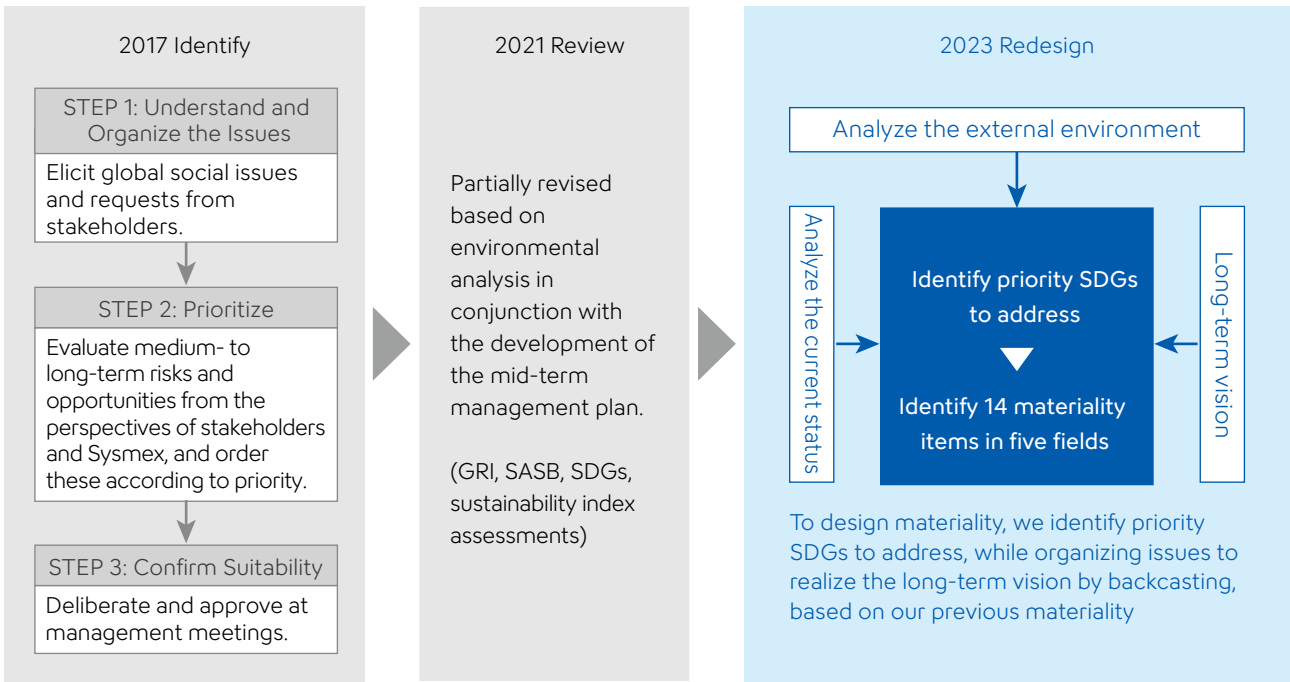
2017 Identify

STEP 1: Understand and Organize the Issues

Elicit global social issues and requests from stakeholders.

STEP 2: Prioritize

Evaluate medium- to long-term risks and opportunities from the perspectives of stakeholders and Sysmex, and order these according to priority.

STEP 3: Confirm Suitability

Deliberate and approve at management meetings.

2021 Review

Partially revised based on environmental analysis in conjunction with the development of the mid-term management plan.

(GRI, SASB, SDGs, sustainability index assessments)

2023 Redesign

Analyze the external environment

Analyze the current status

Identify priority SDGs to address

Identify 14 materiality items in five fields

Long-term vision

To design materiality, we identify priority SDGs to address, while organizing issues to realize the long-term vision by backcasting, based on our previous materiality